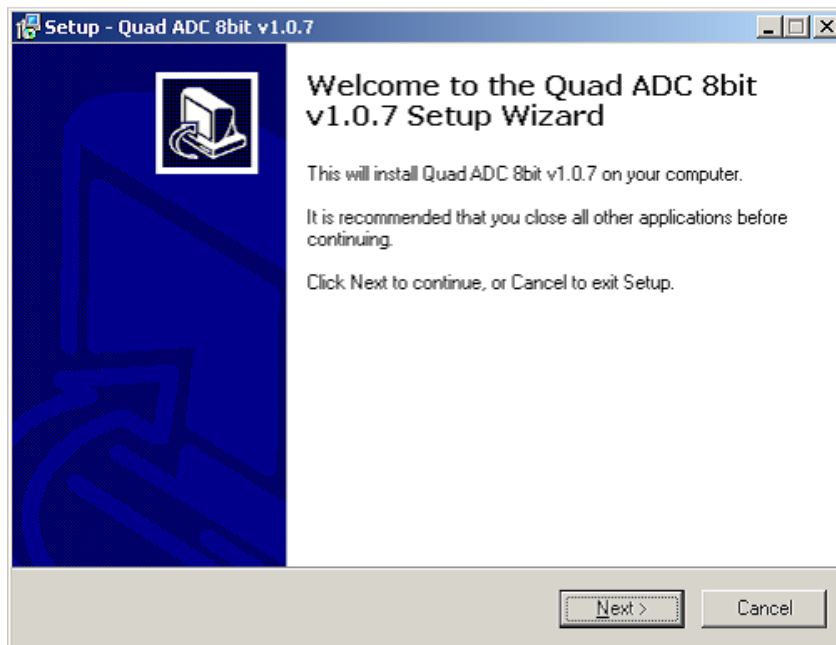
Setup - Quad ADC 8bit v1.0.7

Welcome to the Quad ADC 8bit v1.0.7 Setup Wizard

This will install Quad ADC 8bit v1.0.7 on your computer.

It is recommended that you close all other applications before continuing.

Click Next to continue, or Cancel to exit Setup.

Next >

Cancel